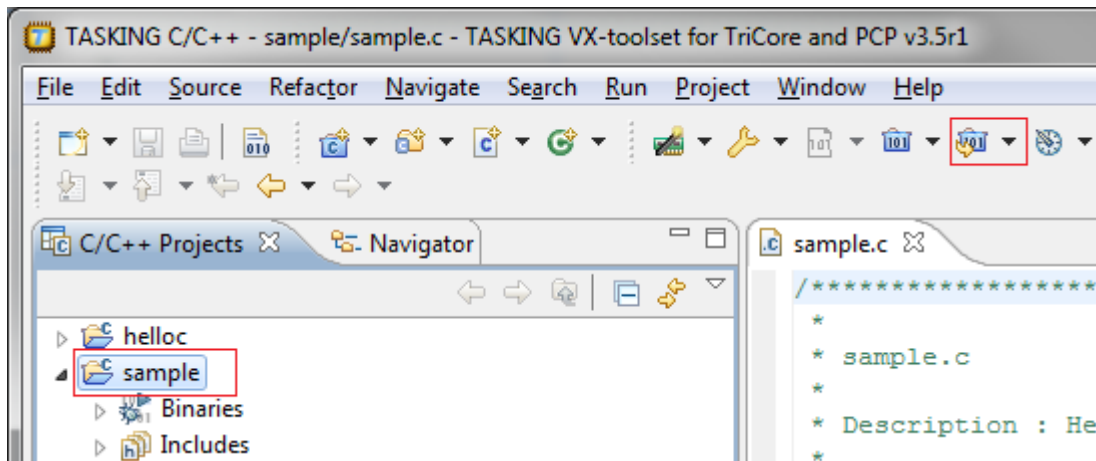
TASKING C/C++ - sample/sample.c - TASKING VX-toolset for TriCore and PCP v3.5r1

File Edit Source Refactor Navigate Search Run Project Window Help

C/C++ Projects ☒ Navigator

helloc
sample
Binaries
Includes

sample.c ☒

/******************
*
* sample.c
*
* Description : He
*